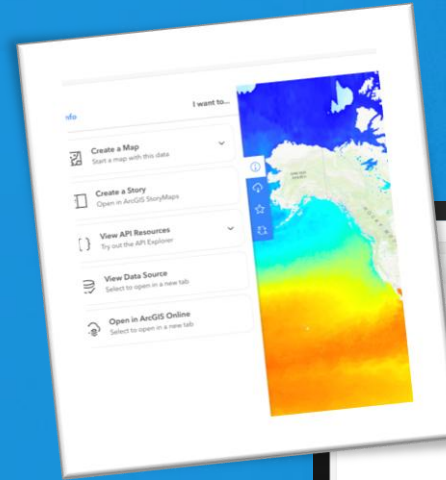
nfo

I want to...

Create a Map
Start a map with this data

Create a Story
Open in ArcGIS StoryMaps

View API Resources
Try out the API Explorer

View Data Source
Select to open in a new tab

Open in ArcGIS Online
Select to open in a new tab